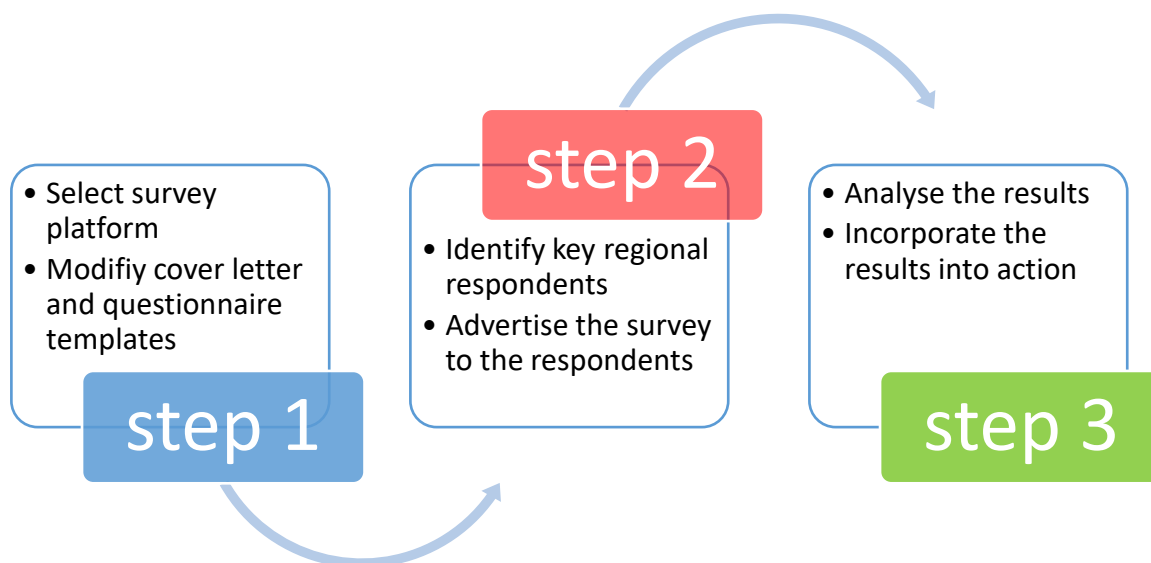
- Select survey platform
- Modifiy cover letter and questionnaire templates

step 1

step 2

- Identify key regional respondents
- Advertise the survey to the respondents

- Analyse the results
- Incorporate the results into action

step 3